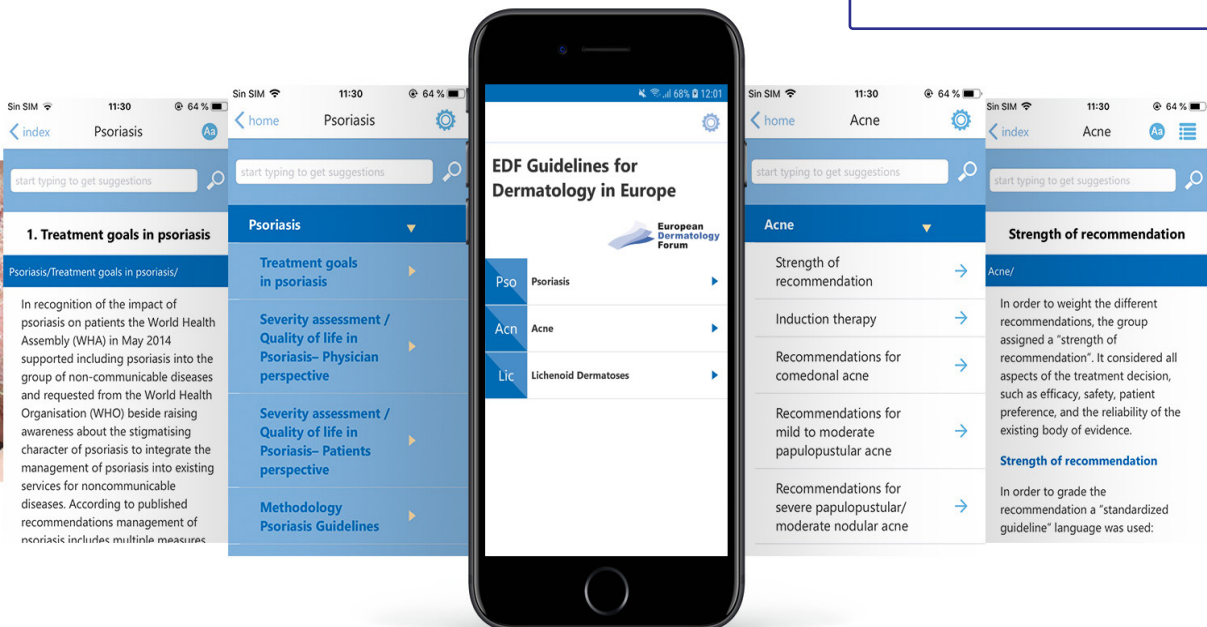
Sin SIM 11:30 64 %
index Psoriasis Aa

start typing to get suggestions

1. Treatment goals in psoriasis

Psoriasis/Treatment goals in psoriasis/

In recognition of the impact of psoriasis on patients the World Health Assembly (WHA) in May 2014 supported including psoriasis into the group of non-communicable diseases and requested from the World Health Organisation (WHO) beside raising awareness about the stigmatising character of psoriasis to integrate the management of psoriasis into existing services for noncommunicable diseases. According to published recommendations management of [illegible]

Sin SIM 11:30 64 %
home Psoriasis

start typing to get suggestions

Psoriasis

Treatment goals in psoriasis

Severity assessment / Quality of life in Psoriasis– Physician perspective

Severity assessment / Quality of life in Psoriasis– Patients perspective

Methodology Psoriasis Guidelines

68% 12:01

EDF Guidelines for Dermatology in Europe

European Dermatology Forum

Pso Psoriasis

Acn Acne

Lic Lichenoid Dermatoses

Sin SIM 11:30 64 %
home Acne

start typing to get suggestions

Acne

Strength of recommendation

Induction therapy

Recommendations for comedonal acne

Recommendations for mild to moderate papulopustular acne

Recommendations for severe papulopustular/ moderate nodular acne

Sin SIM 11:30 64 %
index Acne Aa

start typing to get suggestions

Strength of recommendation

Acne/

In order to weight the different recommendations, the group assigned a "strength of recommendation". It considered all aspects of the treatment decision, such as efficacy, safety, patient preference, and the reliability of the existing body of evidence.

Strength of recommendation

In order to grade the recommendation a "standardized guideline" language was used: